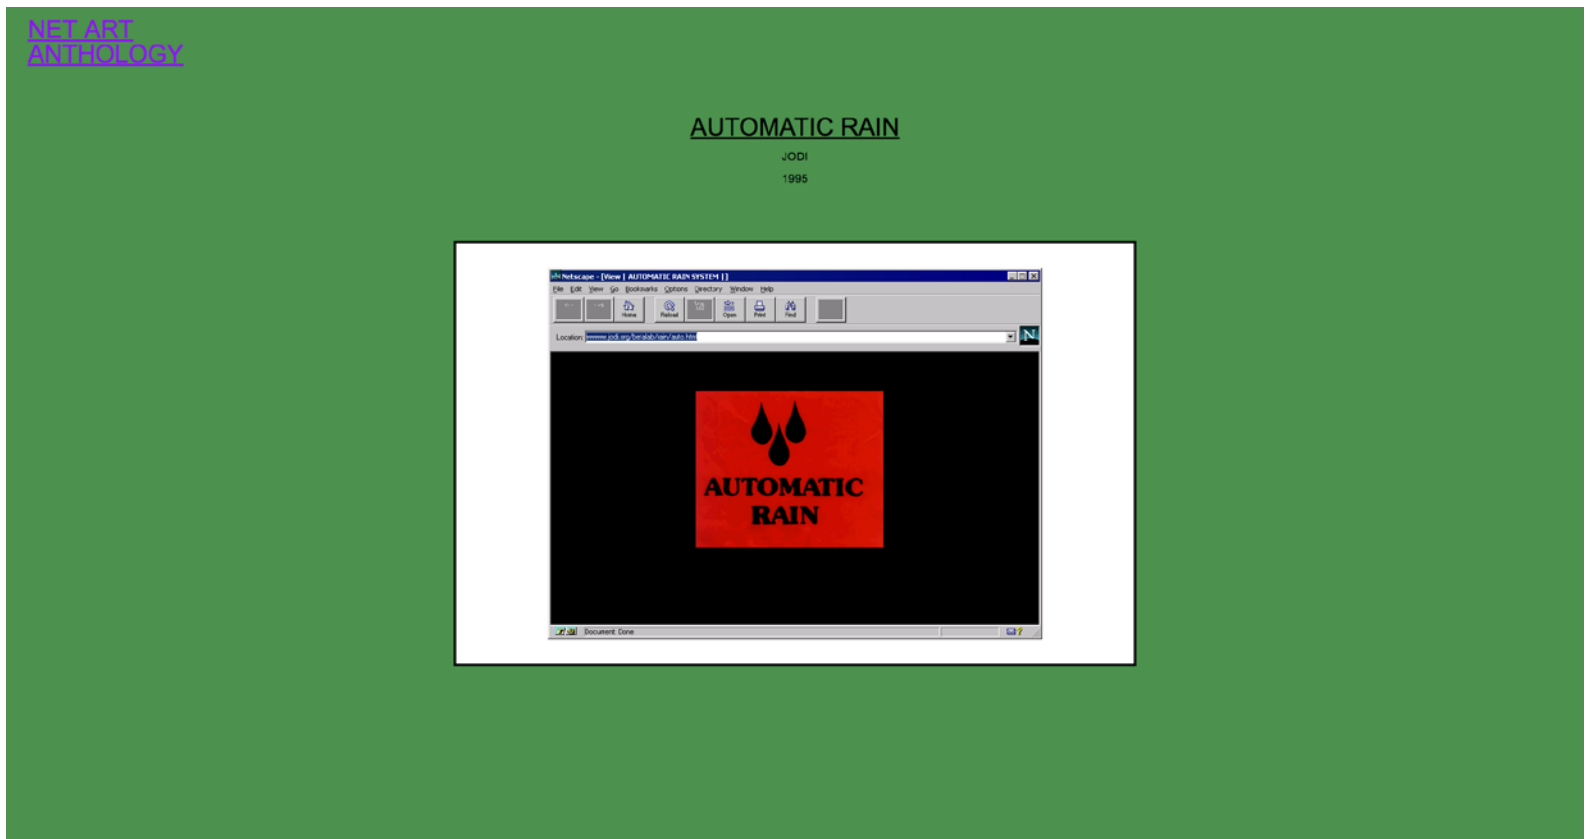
NET ART
ANTHOLOGY

AUTOMATIC RAIN

JODI

1995

Netscape - [View | AUTOMATIC RAIN SYSTEM |]

File Edit View Go Bookmarks Options Directory Window Help

Home Reload Open Print Find

Location: www.jodi.org/betalab/rain/auto.htm

AUTOMATIC RAIN

Document: Done